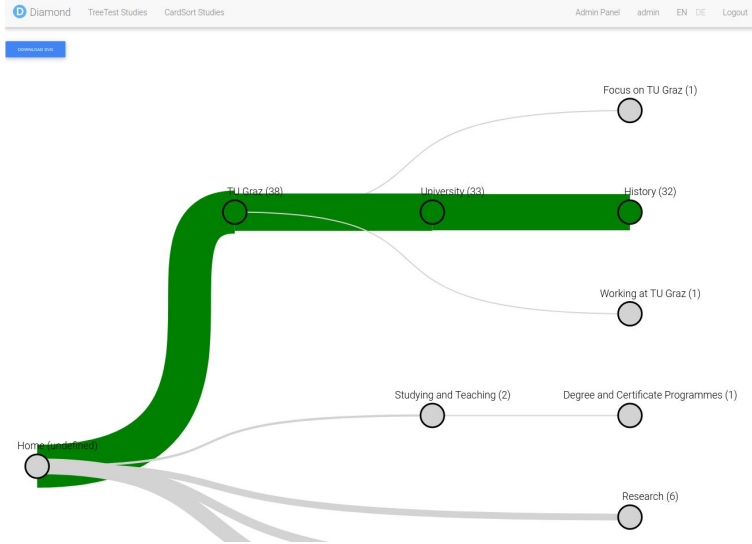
D Diamond TreeTest Studies CardSort Studies Admin Panel admin EN DE Logout

DOWNLOAD SVG

Focus on TU Graz (1)

TU Graz (38)

University (33)

History (32)

Working at TU Graz (1)

Studying and Teaching (2)

Degree and Certificate Programmes (1)

Home (undefined)

Research (6)